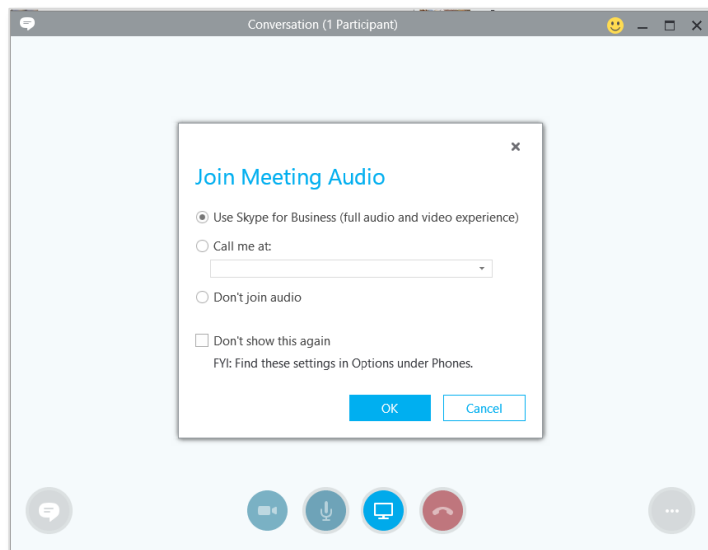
Conversation (1 Participant)

×

Join Meeting Audio

Use Skype for Business (full audio and video experience)

Call me at:

Don't join audio

Don't show this again

FYI: Find these settings in Options under Phones.

OK

Cancel